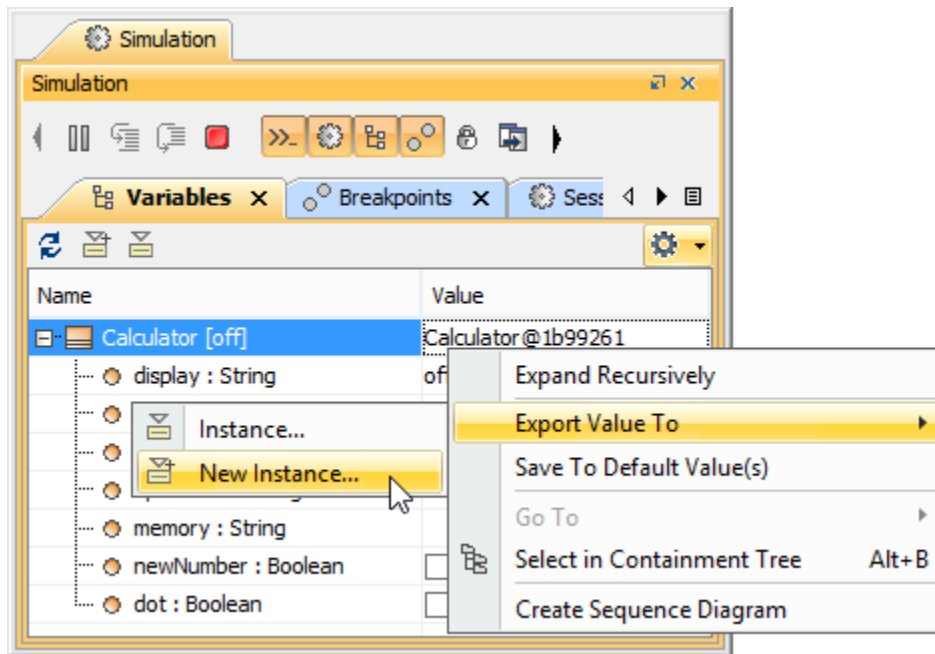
Simulation

Simulation

Variables ×
Breakpoints ×
Sess

| Name | Value |
|---|---|
| Calculator [off] | Calculator@1b99261 |
| display : String | of |
| memory : String | |
| newNumber : Boolean | |
| dot : Boolean | |

Instance...
New Instance...

Expand Recursively
Export Value To
Save To Default Value(s)
Go To
Select in Containment Tree Alt+B
Create Sequence Diagram